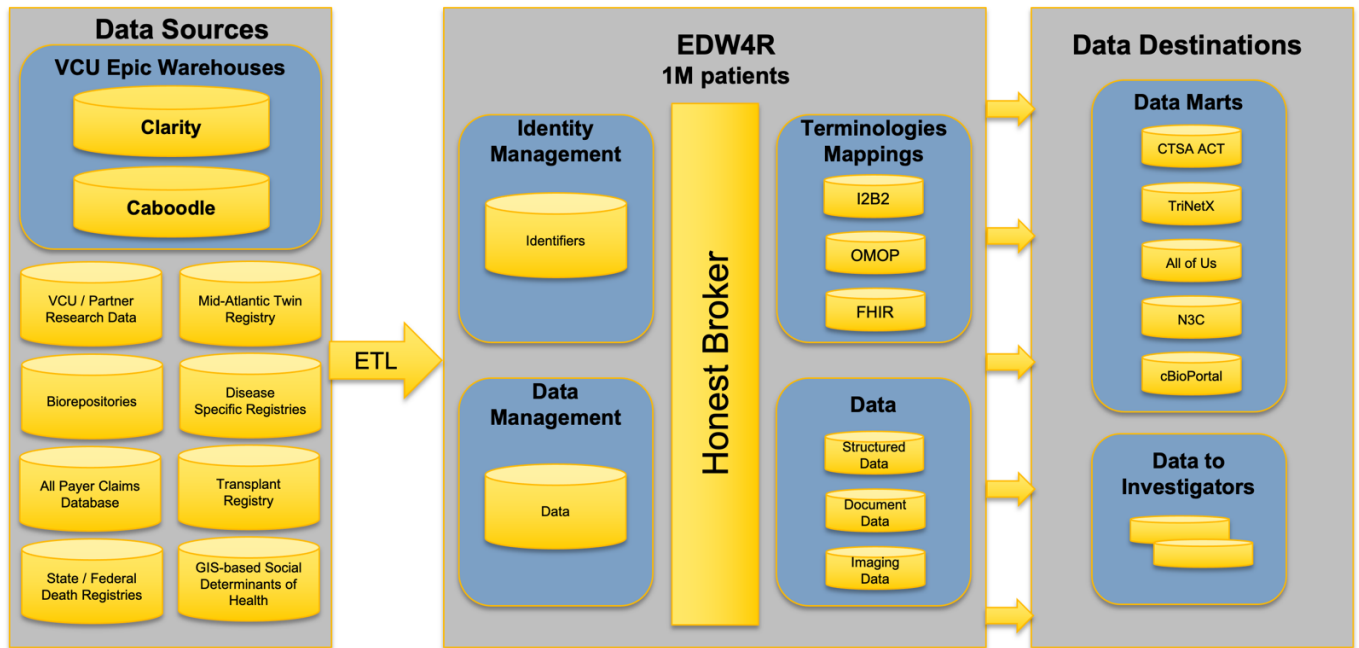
Data Sources

VCU Epic Warehouses

Clarity

Caboodle

VCU / Partner Research Data

Mid-Atlantic Twin Registry

Biorepositories

Disease Specific Registries

All Payer Claims Database

Transplant Registry

State / Federal Death Registries

GIS-based Social Determinants of Health

ETL

EDW4R
1M patients

Identity Management

Identifiers

Data Management

Data

Honest Broker

Terminologies Mappings

I2B2

OMOP

FHIR

Data

Structured Data

Document Data

Imaging Data

Data Destinations

Data Marts

CTSA ACT

TriNetX

All of Us

N3C

cBioPortal

Data to Investigators